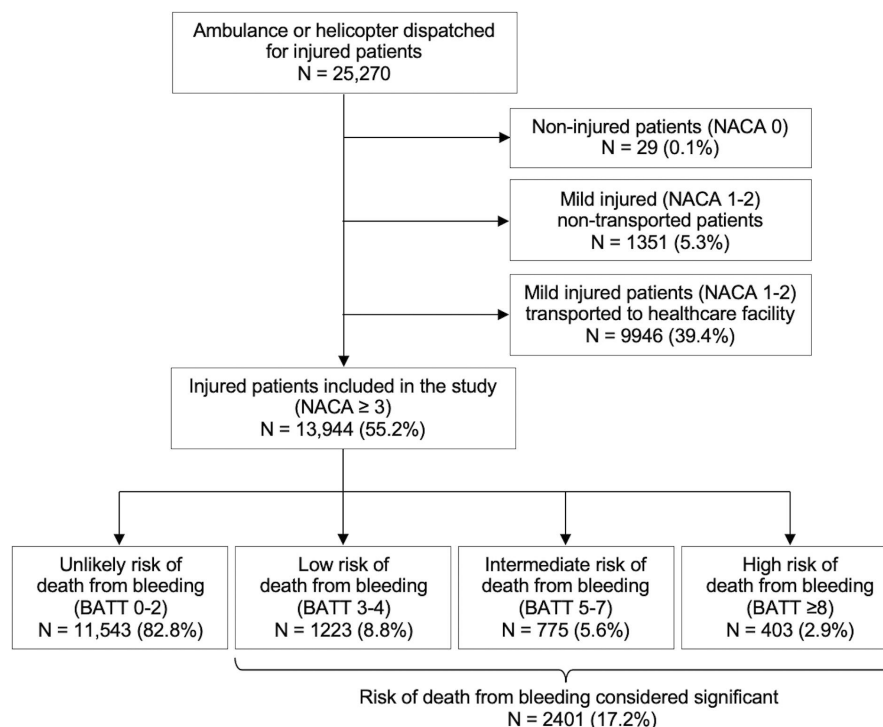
Ambulance or helicopter dispatched for injured patients
N = 25,270

Non-injured patients (NACA 0)
N = 29 (0.1%)

Mild injured (NACA 1-2) non-transported patients
N = 1351 (5.3%)

Mild injured patients (NACA 1-2) transported to healthcare facility
N = 9946 (39.4%)

Injured patients included in the study (NACA ≥ 3)
N = 13,944 (55.2%)

Unlikely risk of death from bleeding (BATT 0-2)
N = 11,543 (82.8%)

Low risk of death from bleeding (BATT 3-4)
N = 1223 (8.8%)

Intermediate risk of death from bleeding (BATT 5-7)
N = 775 (5.6%)

High risk of death from bleeding (BATT ≥8)
N = 403 (2.9%)

Risk of death from bleeding considered significant
N = 2401 (17.2%)